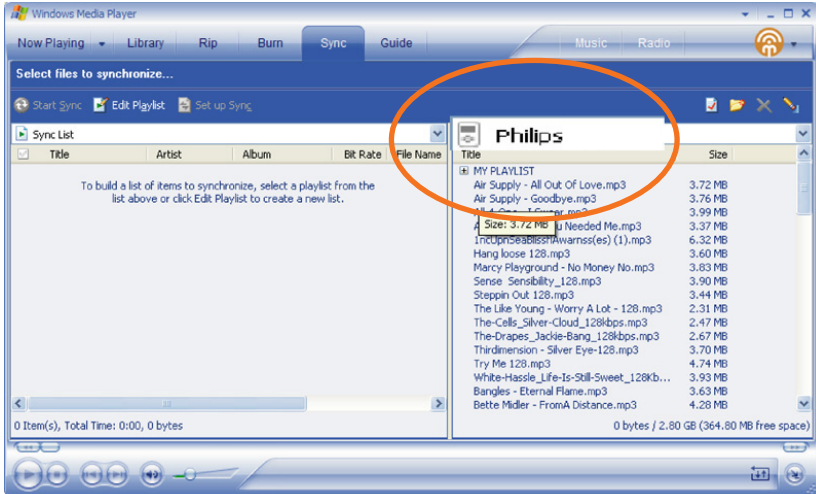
Windows Media Player

Now Playing Library Rip Burn Sync Guide Music Radio

Select files to synchronize...

Start Sync Edit Playlist Set up Sync

Sync List

Philips

| Title | Artist | Album | Bit Rate | File Name |
|---|---|---|---|---|

To build a list of items to synchronize, select a playlist from the list above or click Edit Playlist to create a new list.

| Title | Size |
|---|---|
| MY PLAYLIST | |
| Air Supply - All Out Of Love.mp3 | 3.72 MB |
| Air Supply - Goodbye.mp3 | 3.76 MB |
| All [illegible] | 3.99 MB |
| A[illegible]u Needed Me.mp3 | 3.37 MB |
| 1ncUpnSeaBlissnAwarnss(es) (1).mp3 | 6.32 MB |
| Hang loose 128.mp3 | 3.60 MB |
| Marcy Playground - No Money No.mp3 | 3.83 MB |
| Sense Sensibility_128.mp3 | 3.90 MB |
| Steppin Out 128.mp3 | 3.44 MB |
| The Like Young - Worry A Lot - 128.mp3 | 2.31 MB |
| The-Cells_Silver-Cloud_128kbps.mp3 | 2.47 MB |
| The-Drapes_Jackie-Bang_128kbps.mp3 | 2.67 MB |
| Thirdimension - Silver Eye-128.mp3 | 3.70 MB |
| Try Me 128.mp3 | 4.74 MB |
| White-Hassle_Life-Is-Still-Sweet_128Kb... | 3.93 MB |
| Bangles - Eternal Flame.mp3 | 3.63 MB |
| Bette Midler - FromA Distance.mp3 | 4.28 MB |

Size: 3.72 MB

0 Item(s), Total Time: 0:00, 0 bytes

0 bytes / 2.80 GB (364.80 MB free space)